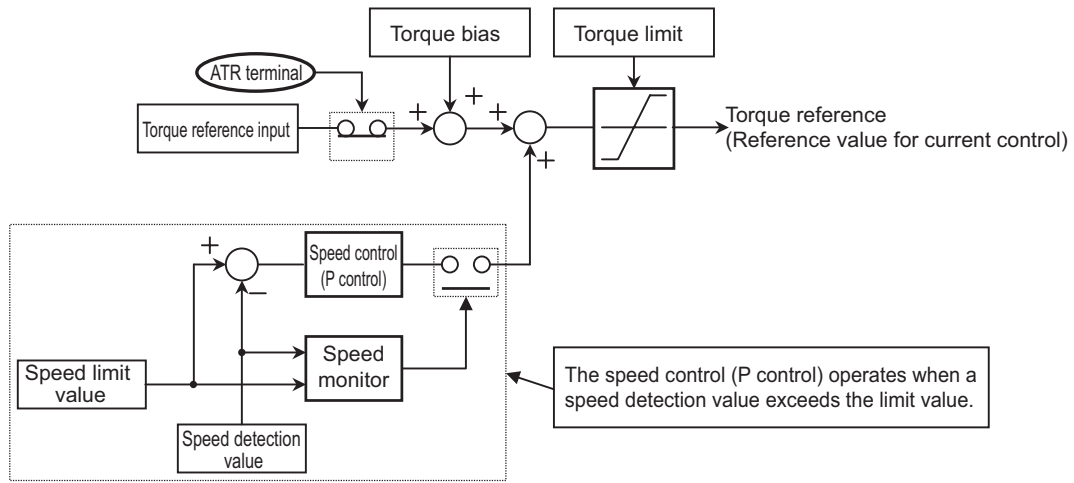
Torque bias

Torque limit

ATR terminal

Torque reference input

+

+

+

+

Torque reference
(Reference value for current control)

+

−

Speed control
(P control)

Speed
monitor

Speed limit
value

Speed detection
value

The speed control (P control) operates when a speed detection value exceeds the limit value.